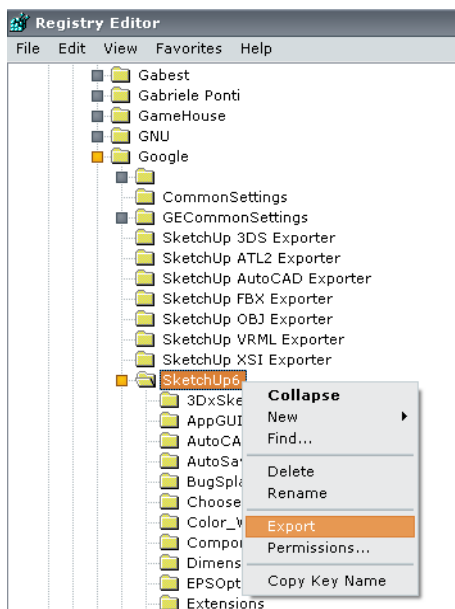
Registry Editor
File Edit View Favorites Help
Gabest
Gabriele Ponti
GameHouse
GNU
Google
CommonSettings
GECommonSettings
SketchUp 3DS Exporter
SketchUp ATL2 Exporter
SketchUp AutoCAD Exporter
SketchUp FBX Exporter
SketchUp OBJ Exporter
SketchUp VRML Exporter
SketchUp XSI Exporter
SketchUp6
3DxSke
AppGUI
AutoCA
AutoSa
BugSpla
Choose
Color_W
Compo
Dimens
EPSOpt
Extensions
Collapse
New
Find...
Delete
Rename
Export
Permissions...
Copy Key Name